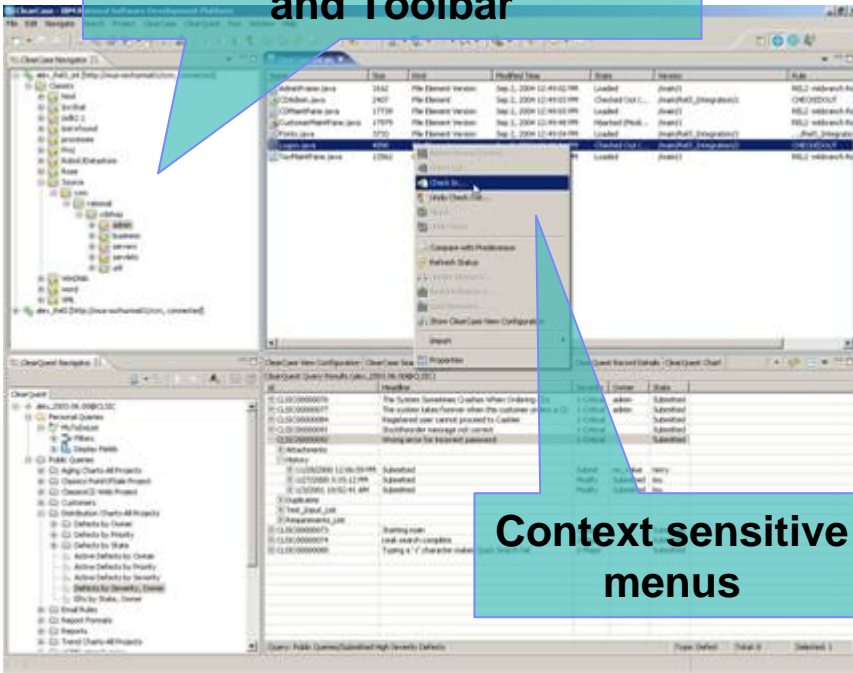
and Toolbar

Context sensitive menus

ClearCase Navigator

ClearQuest Navigator

Check In...

Undo Check Out...

Compare with Predecessor

Refresh Status

Show ClearCase View Configuration

Import

Properties

Name | Size | Kind | Modified Time | State | Version | Rule

Headline

The System Sometimes Crashes When Ordering

Registered user cannot proceed to Cashier

Wrong error for incorrect password

Starting main

Personal Queries

Public Queries

Email Rules

Report Formats

Reports

Query: Public Queries/Submitted High Severity Defects